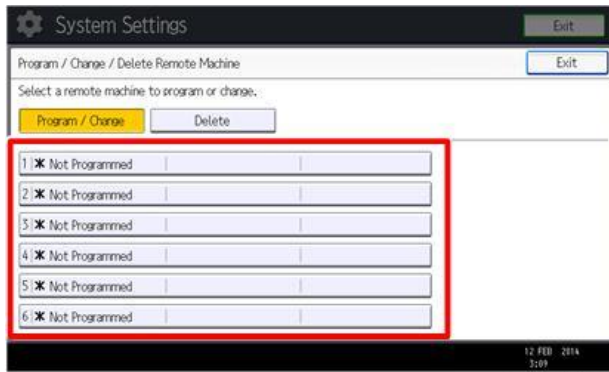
System Settings

Exit

Program / Change / Delete Remote Machine

Exit

Select a remote machine to program or change.

Program / Change

Delete

1 ✱ Not Programmed

2 ✱ Not Programmed

3 ✱ Not Programmed

4 ✱ Not Programmed

5 ✱ Not Programmed

6 ✱ Not Programmed

12 FEB 2014
3:09